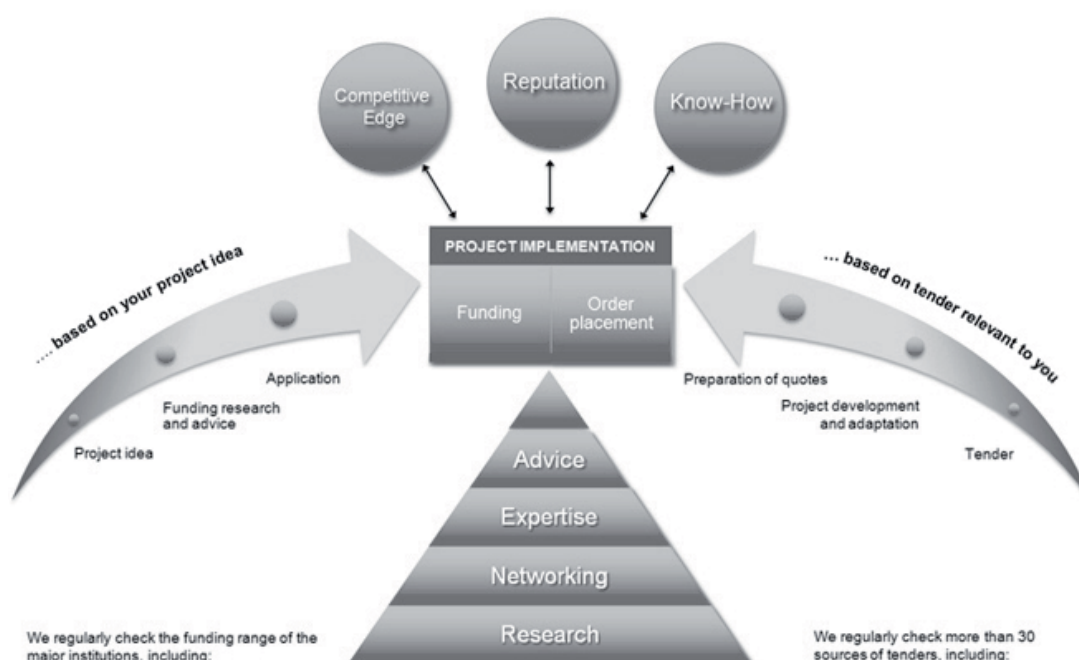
Competitive Edge

Reputation

Know-How

PROJECT IMPLEMENTATION

Funding

Order placement

... based on your project idea

Application

Funding research and advice

Project idea

... based on tender relevant to you

Preparation of quotes

Project development and adaptation

Tender

Advice

Expertise

Networking

Research

We regularly check the funding range of the major institutions, including:

We regularly check more than 30 sources of tenders, including: